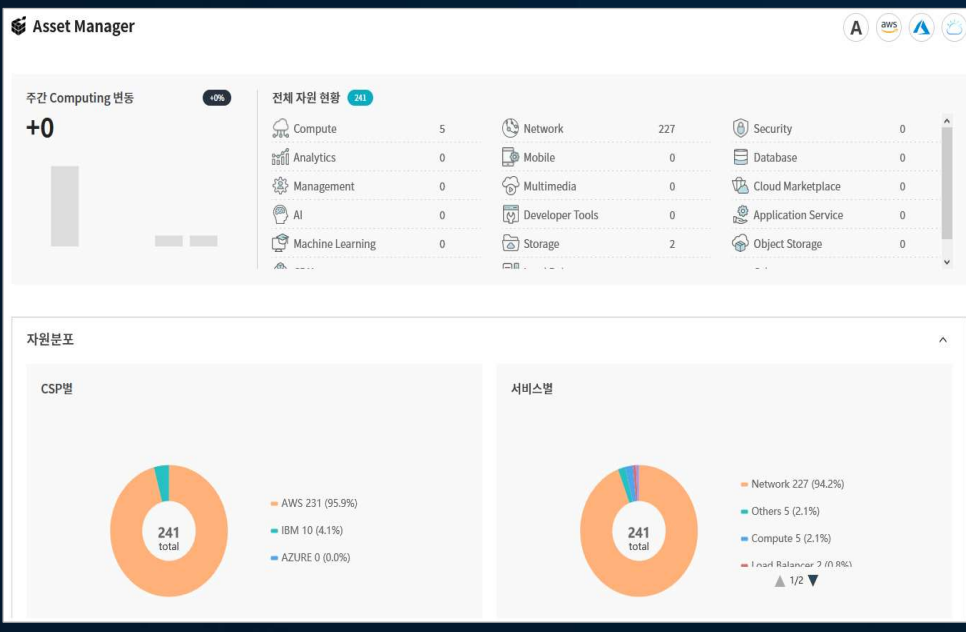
Asset Manager

A aws

주간 Computing 변동 +0%

+0

전체 자원 현황 241

| | | | | | |
|---|---|---|---|---|---|
| Compute | 5 | Network | 227 | Security | 0 |
| Analytics | 0 | Mobile | 0 | Database | 0 |
| Management | 0 | Multimedia | 0 | Cloud Marketplace | 0 |
| AI | 0 | Developer Tools | 0 | Application Service | 0 |
| Machine Learning | 0 | Storage | 2 | Object Storage | 0 |

자원분포

CSP별

241 total

AWS 231 (95.9%)

IBM 10 (4.1%)

AZURE 0 (0.0%)

서비스별

241 total

Network 227 (94.2%)

Others 5 (2.1%)

Compute 5 (2.1%)

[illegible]

1/2